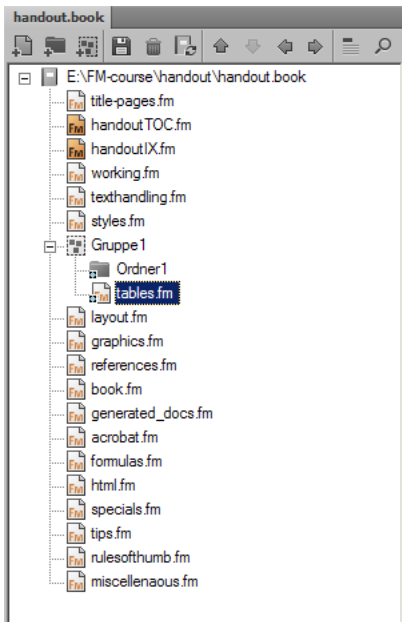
handout.book

E:\FM-course\handout\handout.book
title-pages.fm
handoutTOC.fm
handoutIX.fm
working.fm
texthandling.fm
styles.fm
Gruppe1
Ordner1
tables.fm
layout.fm
graphics.fm
references.fm
book.fm
generated_docs.fm
acrobat.fm
formulas.fm
html.fm
specials.fm
tips.fm
rulesofthumb.fm
miscellenaous.fm